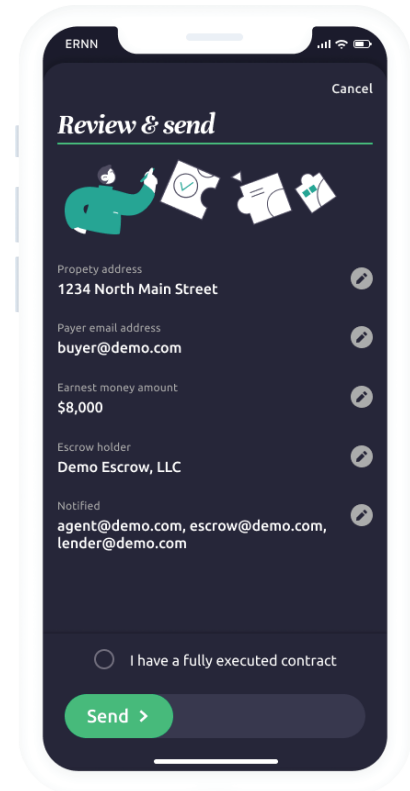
ERNN

Cancel

Review & send

Propety address
1234 North Main Street

Payer email address
buyer@demo.com

Earnest money amount
$8,000

Escrow holder
Demo Escrow, LLC

Notified
agent@demo.com, escrow@demo.com, lender@demo.com

I have a fully executed contract

Send